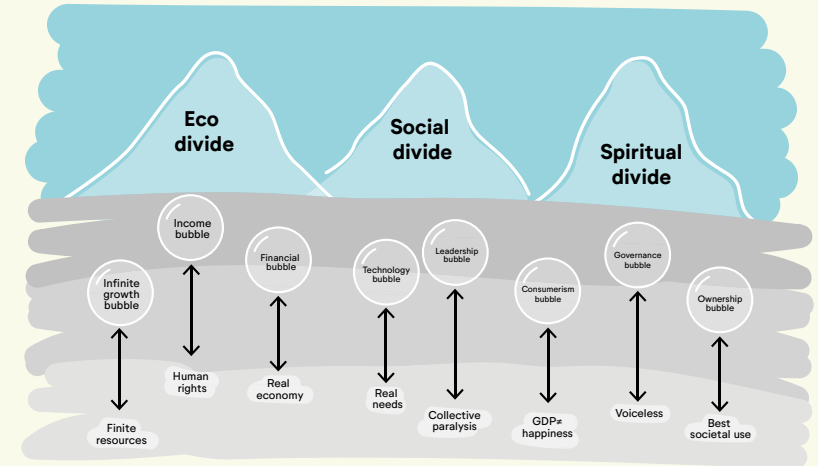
Eco divide

Social divide

Spiritual divide

Infinite growth bubble

Finite resources

Income bubble

Human rights

Financial bubble

Real economy

Technology bubble

Real needs

Leadership bubble

Collective paralysis

Consumerism bubble

GDP≠ happiness

Governance bubble

Voiceless

Ownership bubble

Best societal use